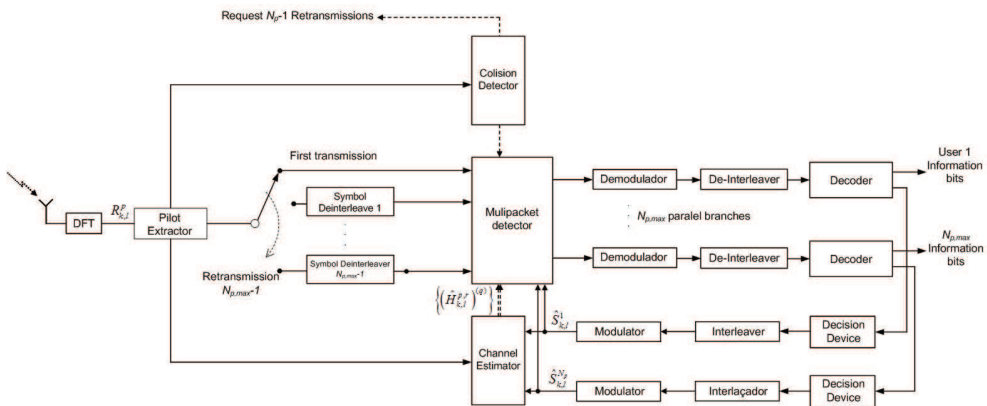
Request $N_p$-1 Retransmissions

Colision Detector

First transmission

DFT

$R_{k,l}^{p}$

Pilot Extractor

Symbol Deinterleave 1

Symbol Deinterleaver $N_{p,max}$-1

Retransmission $N_{p,max}$-1

Mulipacket detector

Demodulator

De-Interleaver

Decoder

User 1 Information bits

$N_{p,max}$ paralel branches

Demodulator

De-Interleaver

Decoder

$N_{p,max}$ Information bits

$\left\{\left(\hat{H}_{k,l}^{p,r}\right)^{(q)}\right\}$

$\hat{S}_{k,l}^{1}$

Modulator

Interleaver

Decision Device

Channel Estimator

$\hat{S}_{k,l}^{N_p}$

Modulator

Interlaçador

Decision Device